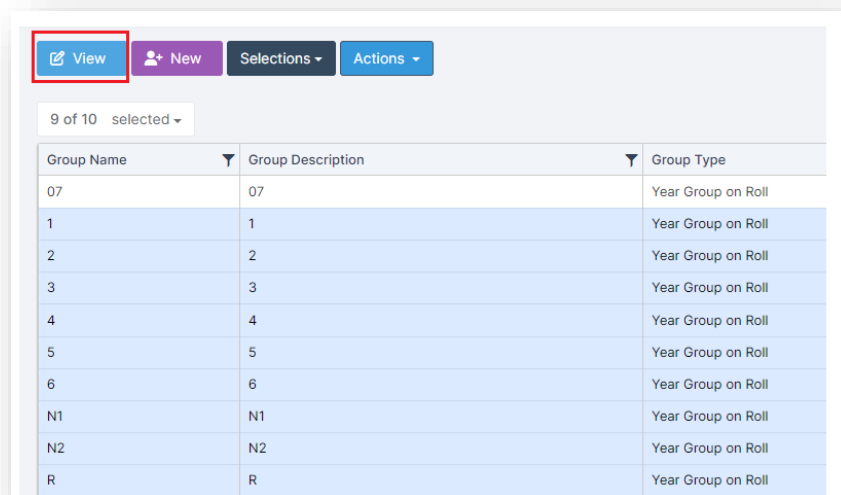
View New Selections Actions

9 of 10 selected

| Group Name | Group Description | Group Type |
|---|---|---|
| 07 | 07 | Year Group on Roll |
| 1 | 1 | Year Group on Roll |
| 2 | 2 | Year Group on Roll |
| 3 | 3 | Year Group on Roll |
| 4 | 4 | Year Group on Roll |
| 5 | 5 | Year Group on Roll |
| 6 | 6 | Year Group on Roll |
| N1 | N1 | Year Group on Roll |
| N2 | N2 | Year Group on Roll |
| R | R | Year Group on Roll |